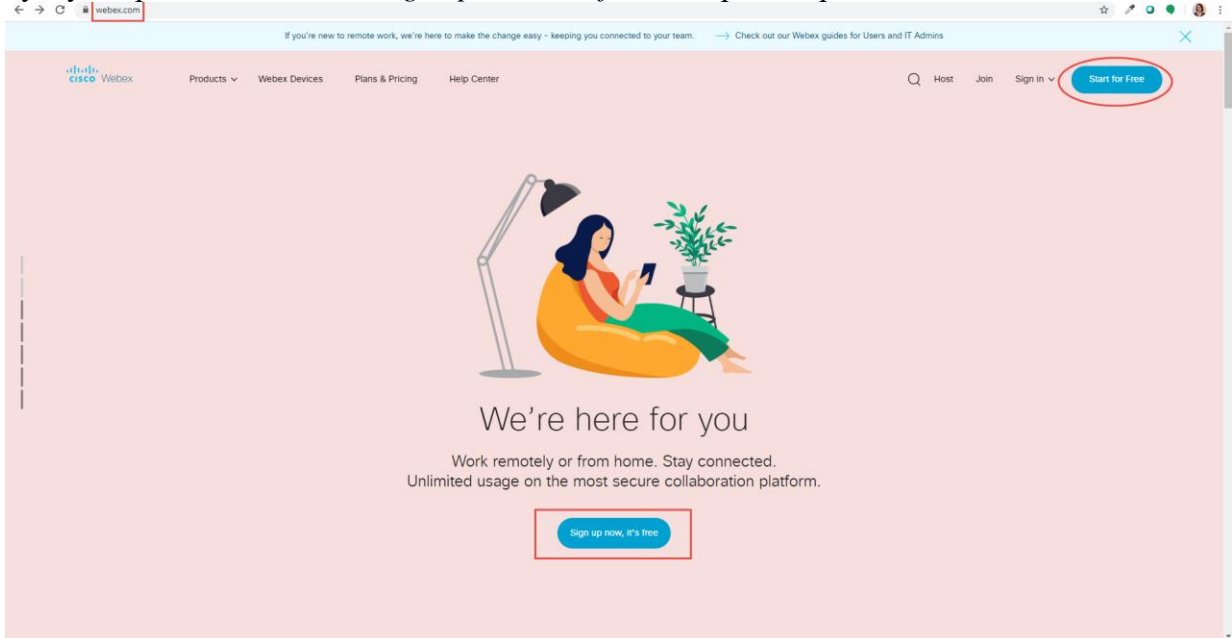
webex.com

If you're new to remote work, we're here to make the change easy - keeping you connected to your team. → Check out our Webex guides for Users and IT Admins

cisco Webex Products Webex Devices Plans & Pricing Help Center

Host Join Sign in Start for Free

We're here for you

Work remotely or from home. Stay connected.
Unlimited usage on the most secure collaboration platform.

Sign up now, it's free